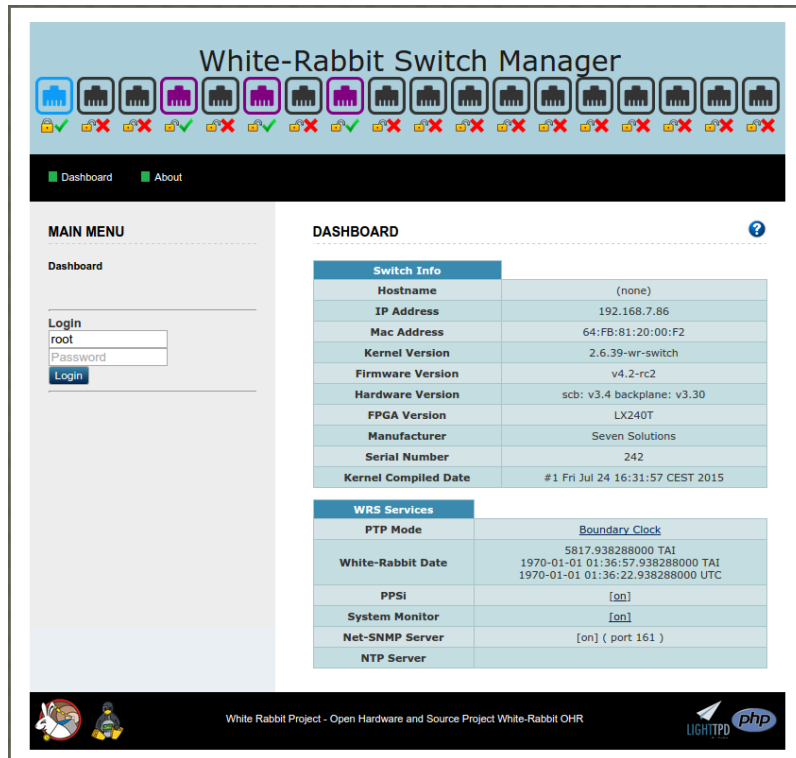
White-Rabbit Switch Manager

Dashboard About

MAIN MENU

Dashboard

Login
root
Password
Login

DASHBOARD

| Switch Info | |
|---|---|
| Hostname | (none) |
| IP Address | 192.168.7.86 |
| Mac Address | 64:FB:81:20:00:F2 |
| Kernel Version | 2.6.39-wr-switch |
| Firmware Version | v4.2-rc2 |
| Hardware Version | scb: v3.4 backplane: v3.30 |
| FPGA Version | LX240T |
| Manufacturer | Seven Solutions |
| Serial Number | 242 |
| Kernel Compiled Date | #1 Fri Jul 24 16:31:57 CEST 2015 |

| WRS Services | |
|---|---|
| PTP Mode | Boundary Clock |
| White-Rabbit Date | 5817.938288000 TAI 1970-01-01 01:36:57.938288000 TAI 1970-01-01 01:36:22.938288000 UTC |
| PPSi | [on] |
| System Monitor | [on] |
| Net-SNMP Server | [on] ( port 161 ) |
| NTP Server | |

White Rabbit Project - Open Hardware and Source Project White-Rabbit OHR

LIGHTTPD php